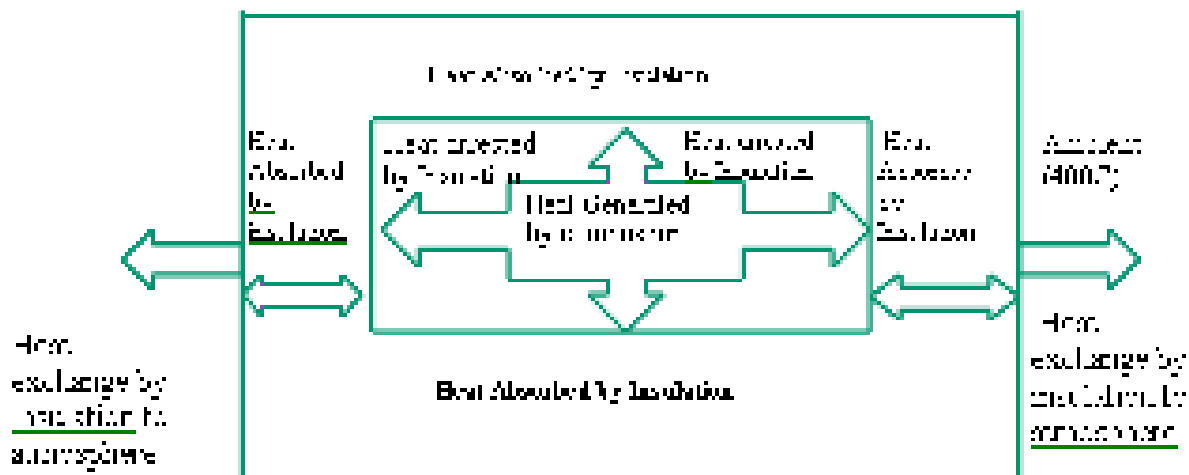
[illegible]

Heat Absorbed by Enclosure

Heat Generated by Radiation

Heat Generated by Combustion

Heat Removed by Convection

Heat Absorbed by Enclosure

Ambient (800F)

Heat exchange by radiation to atmosphere

Heat Absorbed By Insulation

Heat exchange by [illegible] to atmosphere